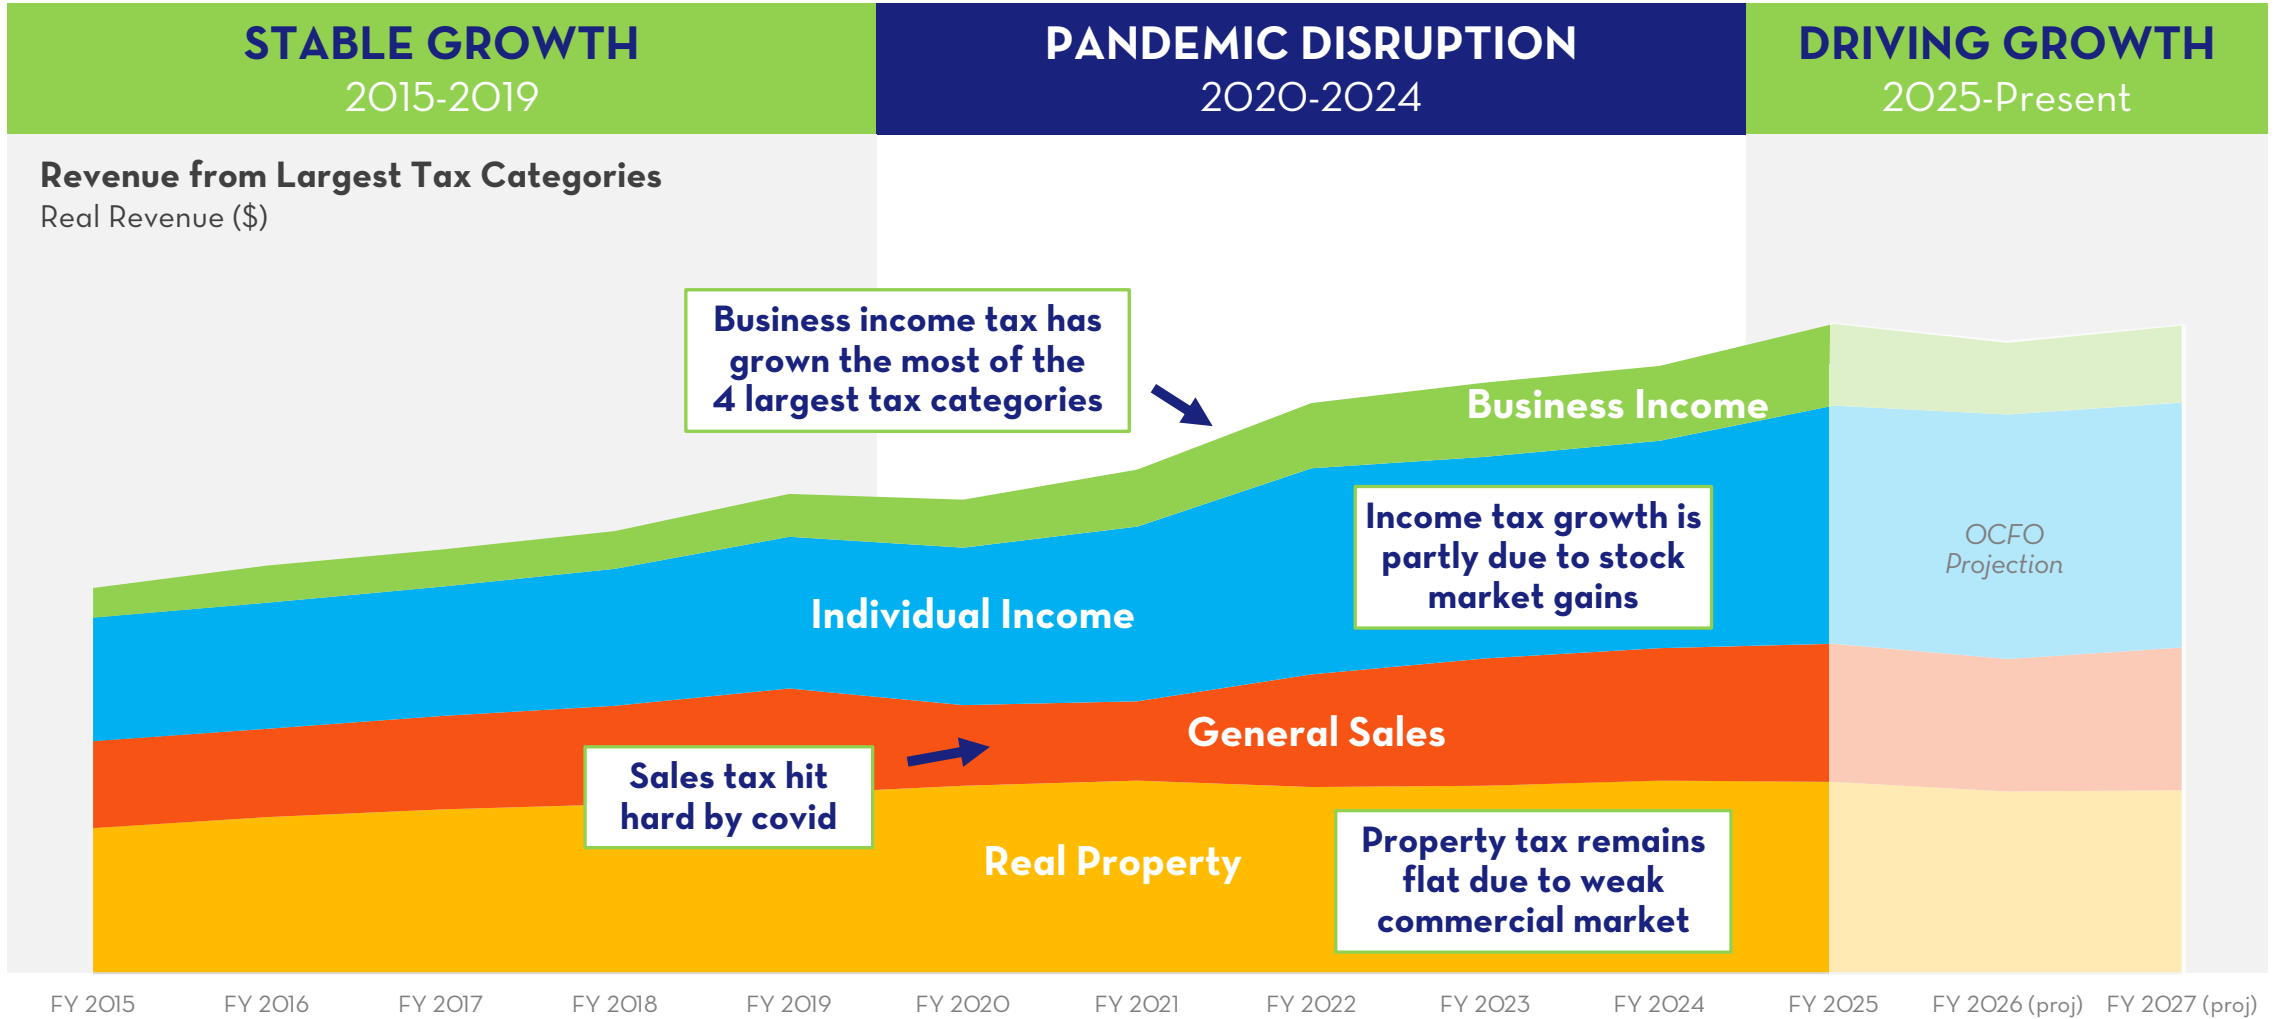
STABLE GROWTH
2015-2019

PANDEMIC DISRUPTION
2020-2024

DRIVING GROWTH
2025-Present

Revenue from Largest Tax Categories
Real Revenue ($)

Business income tax has grown the most of the 4 largest tax categories

Business Income

Income tax growth is partly due to stock market gains

OCFO Projection

Individual Income

General Sales

Sales tax hit hard by covid

Real Property

Property tax remains flat due to weak commercial market

FY 2015 FY 2016 FY 2017 FY 2018 FY 2019 FY 2020 FY 2021 FY 2022 FY 2023 FY 2024 FY 2025 FY 2026 (proj) FY 2027 (proj)